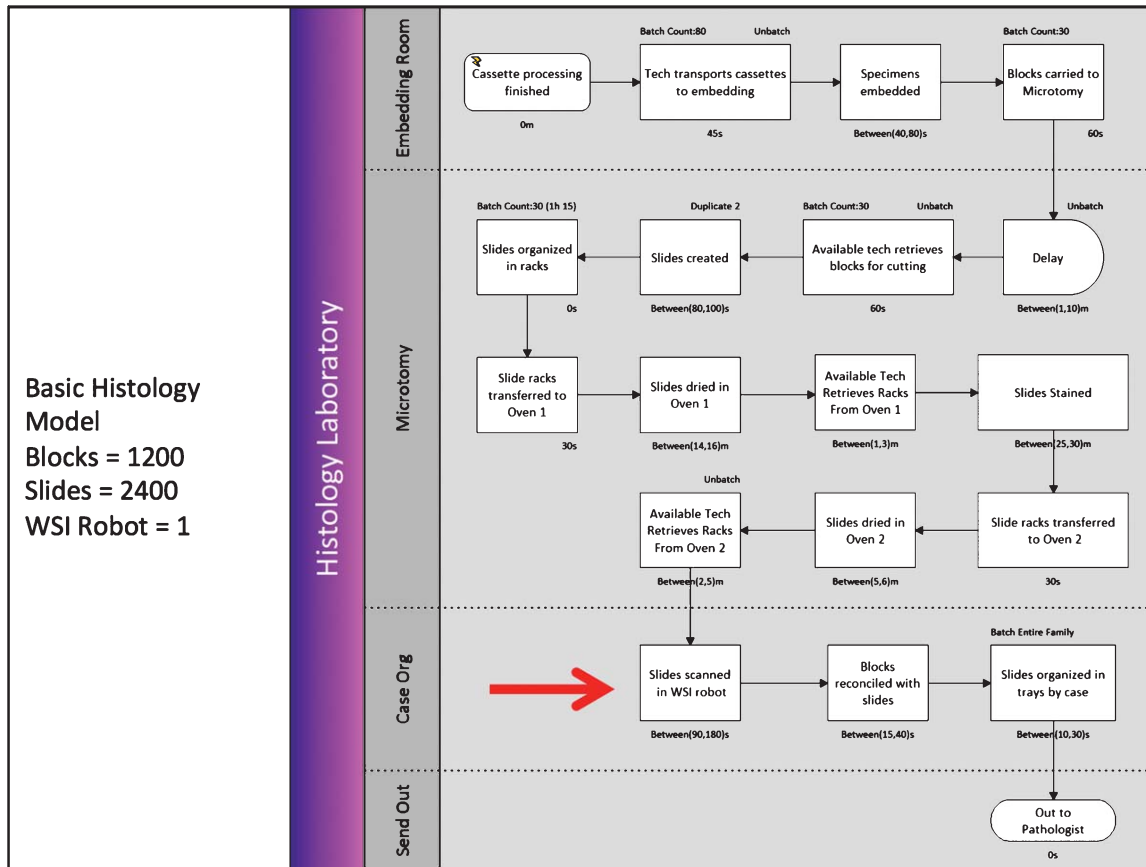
Basic Histology Model
Blocks = 1200
Slides = 2400
WSI Robot = 1

Histology Laboratory

Embedding Room

Cassette processing finished
0m

Batch Count:80
Unbatch
Tech transports cassettes to embedding
45s

Specimens embedded
Between(40,80)s

Batch Count:30
Blocks carried to Microtomy
60s

Microtomy

Unbatch
Delay
Between(1,10)m

Batch Count:30
Unbatch
Available tech retrieves blocks for cutting
60s

Duplicate 2
Slides created
Between(80,100)s

Batch Count:30 (1h 15)
Slides organized in racks
0s

Slide racks transferred to Oven 1
30s

Slides dried in Oven 1
Between(14,16)m

Available Tech Retrieves Racks From Oven 1
Between(1,3)m

Slides Stained
Between(25,30)m

Slide racks transferred to Oven 2
30s

Slides dried in Oven 2
Between(5,6)m

Unbatch
Available Tech Retrieves Racks From Oven 2
Between(2,5)m

Case Org

Slides scanned in WSI robot
Between(90,180)s

Blocks reconciled with slides
Between(15,40)s

Batch Entire Family
Slides organized in trays by case
Between(10,30)s

Send Out

Out to Pathologist
0s